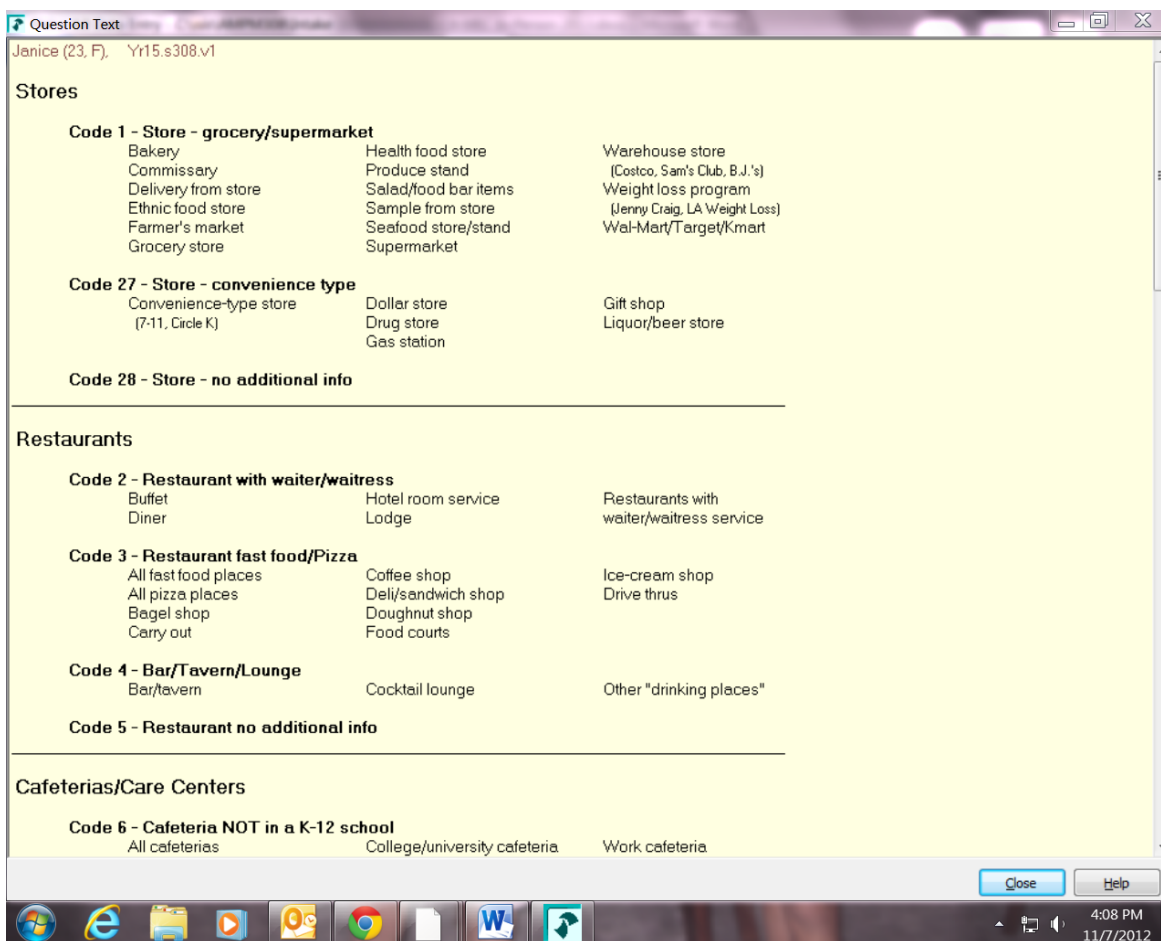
Question Text

Janice (23, F), Yr15.s308.v1

Stores

Code 1 - Store - grocery/supermarket

Bakery
Commissary
Delivery from store
Ethnic food store
Farmer's market
Grocery store

Health food store
Produce stand
Salad/food bar items
Sample from store
Seafood store/stand
Supermarket

Warehouse store (Costco, Sam's Club, B.J.'s)
Weight loss program (Jenny Craig, LA Weight Loss)
Wal-Mart/Target/Kmart

Code 27 - Store - convenience type

Convenience-type store (7-11, Circle K)

Dollar store
Drug store
Gas station

Gift shop
Liquor/beer store

Code 28 - Store - no additional info

Restaurants

Code 2 - Restaurant with waiter/waitress

Buffet
Diner

Hotel room service
Lodge

Restaurants with waiter/waitress service

Code 3 - Restaurant fast food/Pizza

All fast food places
All pizza places
Bagel shop
Carry out

Coffee shop
Deli/sandwich shop
Doughnut shop
Food courts

Ice-cream shop
Drive thrus

Code 4 - Bar/Tavern/Lounge

Bar/tavern

Cocktail lounge

Other "drinking places"

Code 5 - Restaurant no additional info

Cafeterias/Care Centers

Code 6 - Cafeteria NOT in a K-12 school

All cafeterias

College/university cafeteria

Work cafeteria

Close

Help

4:08 PM
11/7/2012